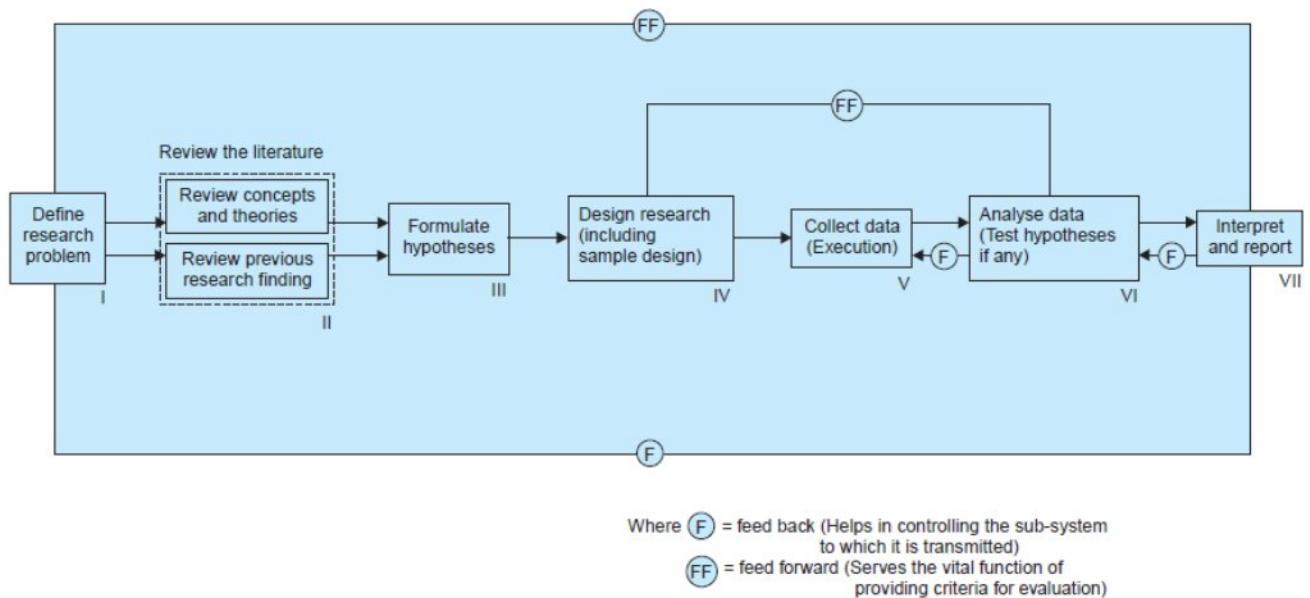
FF

Review the literature

Define research problem

I

Review concepts and theories

Review previous research finding

II

Formulate hypotheses

III

FF

Design research (including sample design)

IV

Collect data (Execution)

V

F

Analyse data (Test hypotheses if any)

VI

F

Interpret and report

VII

F

Where F = feed back (Helps in controlling the sub-system to which it is transmitted)

FF = feed forward (Serves the vital function of providing criteria for evaluation)